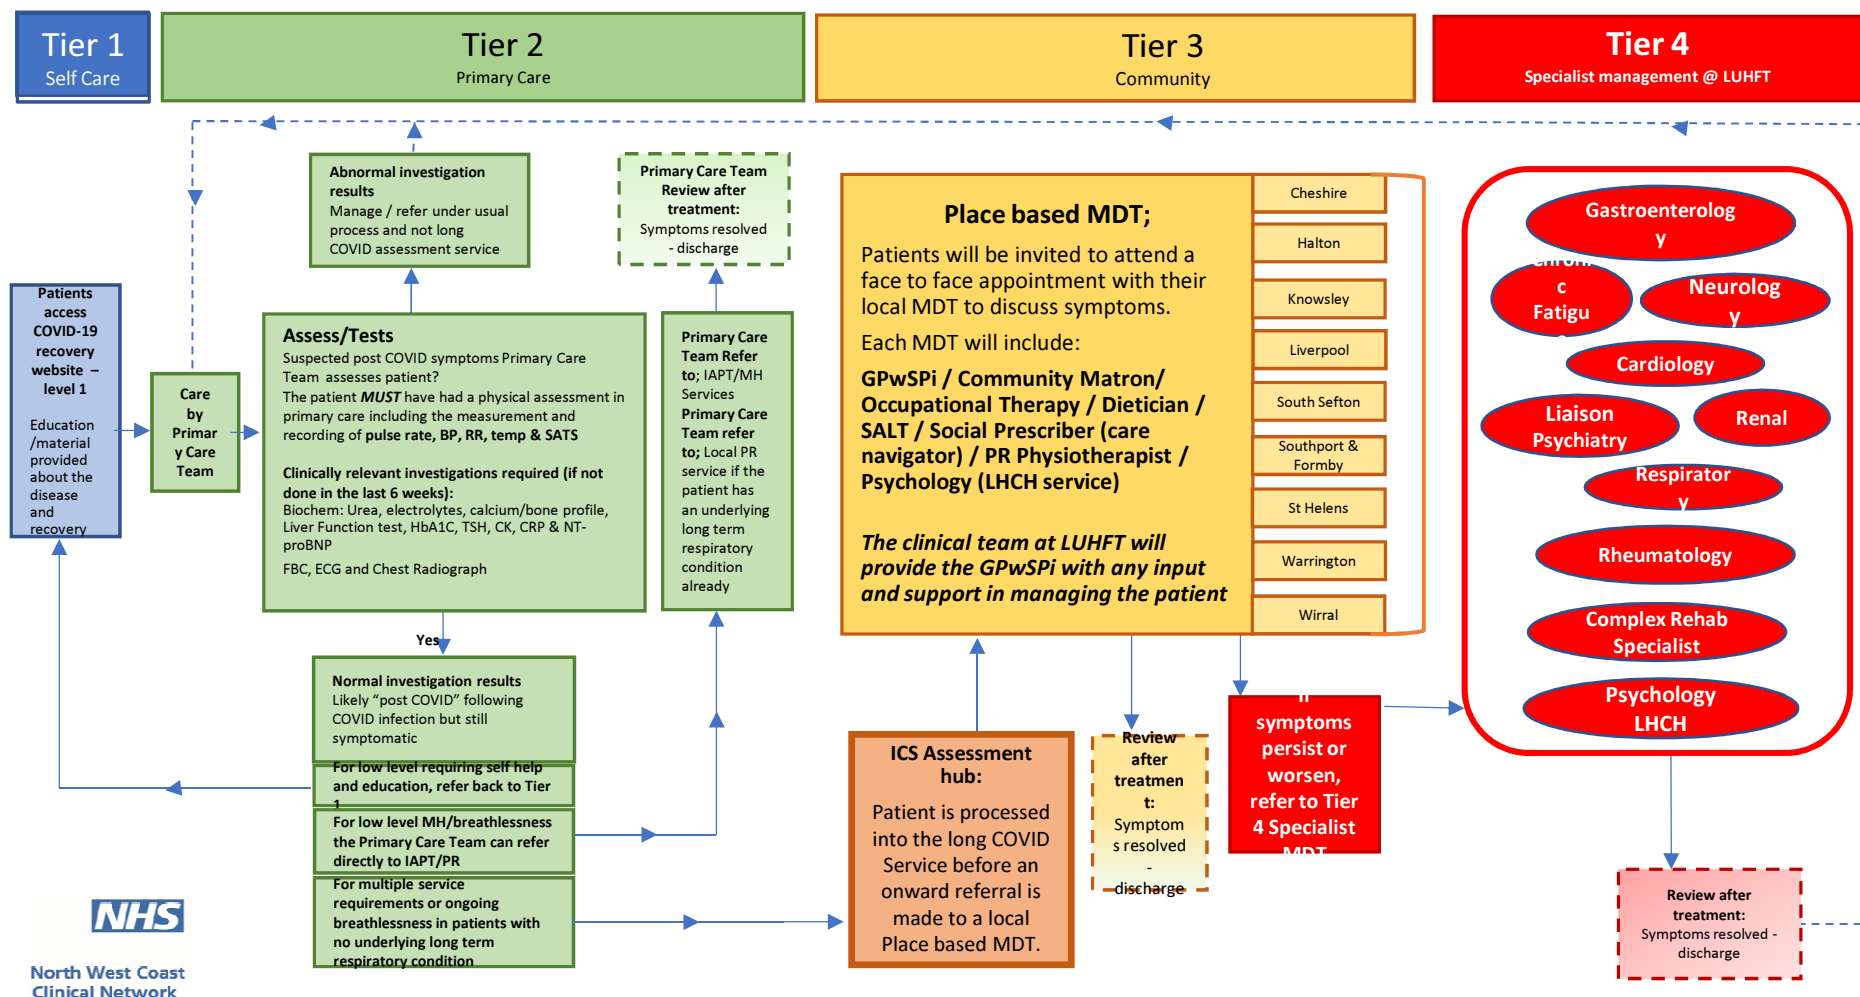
Tier 1
Self Care

Tier 2
Primary Care

Tier 3
Community

Tier 4
Specialist management @ LUHFT

Patients access COVID-19 recovery website – level 1

Education /material provided about the disease and recovery

Care by Primary Care Team

Abnormal investigation results
Manage / refer under usual process and not long COVID assessment service

Primary Care Team Review after treatment:
Symptoms resolved - discharge

Assess/Tests
Suspected post COVID symptoms Primary Care Team assesses patient?
The patient *MUST* have had a physical assessment in primary care including the measurement and recording of pulse rate, BP, RR, temp & SATS

Clinically relevant investigations required (if not done in the last 6 weeks):
Biochem: Urea, electrolytes, calcium/bone profile, Liver Function test, HbA1C, TSH, CK, CRP & NT-proBNP
FBC, ECG and Chest Radiograph

Primary Care Team Refer to; IAPT/MH Services
Primary Care Team refer to; Local PR service if the patient has an underlying long term respiratory condition already

Yes

Normal investigation results
Likely "post COVID" following COVID infection but still symptomatic

For low level requiring self help and education, refer back to Tier 1

For low level MH/breathlessness the Primary Care Team can refer directly to IAPT/PR

For multiple service requirements or ongoing breathlessness in patients with no underlying long term respiratory condition

Place based MDT;
Patients will be invited to attend a face to face appointment with their local MDT to discuss symptoms.
Each MDT will include:
GPwSPi / Community Matron/ Occupational Therapy / Dietician / SALT / Social Prescriber (care navigator) / PR Physiotherapist / Psychology (LHCH service)

The clinical team at LUHFT will provide the GPwSPi with any input and support in managing the patient

Cheshire
Halton
Knowsley
Liverpool
South Sefton
Southport & Formby
St Helens
Warrington
Wirral

ICS Assessment hub:
Patient is processed into the long COVID Service before an onward referral is made to a local Place based MDT.

Review after treatment:
Symptoms resolved - discharge

If symptoms persist or worsen, refer to Tier 4 Specialist MDT

Gastroenterology
Chronic Fatigue
Neurology
Cardiology
Liaison Psychiatry
Renal
Respiratory
Rheumatology
Complex Rehab Specialist
Psychology LHCH

Review after treatment:
Symptoms resolved - discharge

NHS
North West Coast Clinical Network